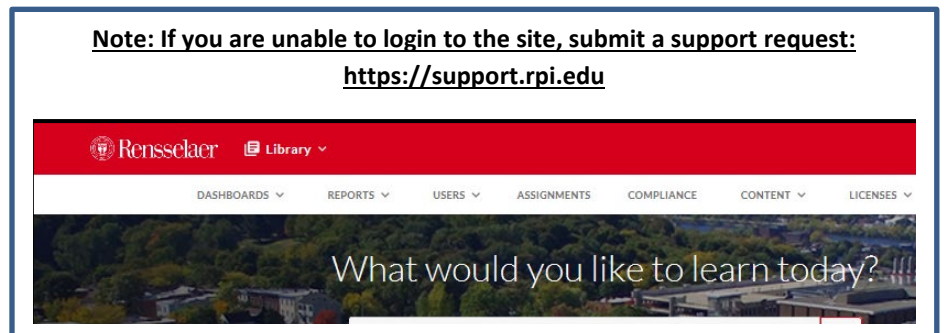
Note: If you are unable to login to the site, submit a support request: https://support.rpi.edu

Rensselaer Library

DASHBOARDS REPORTS USERS ASSIGNMENTS COMPLIANCE CONTENT LICENSES

What would you like to learn today?